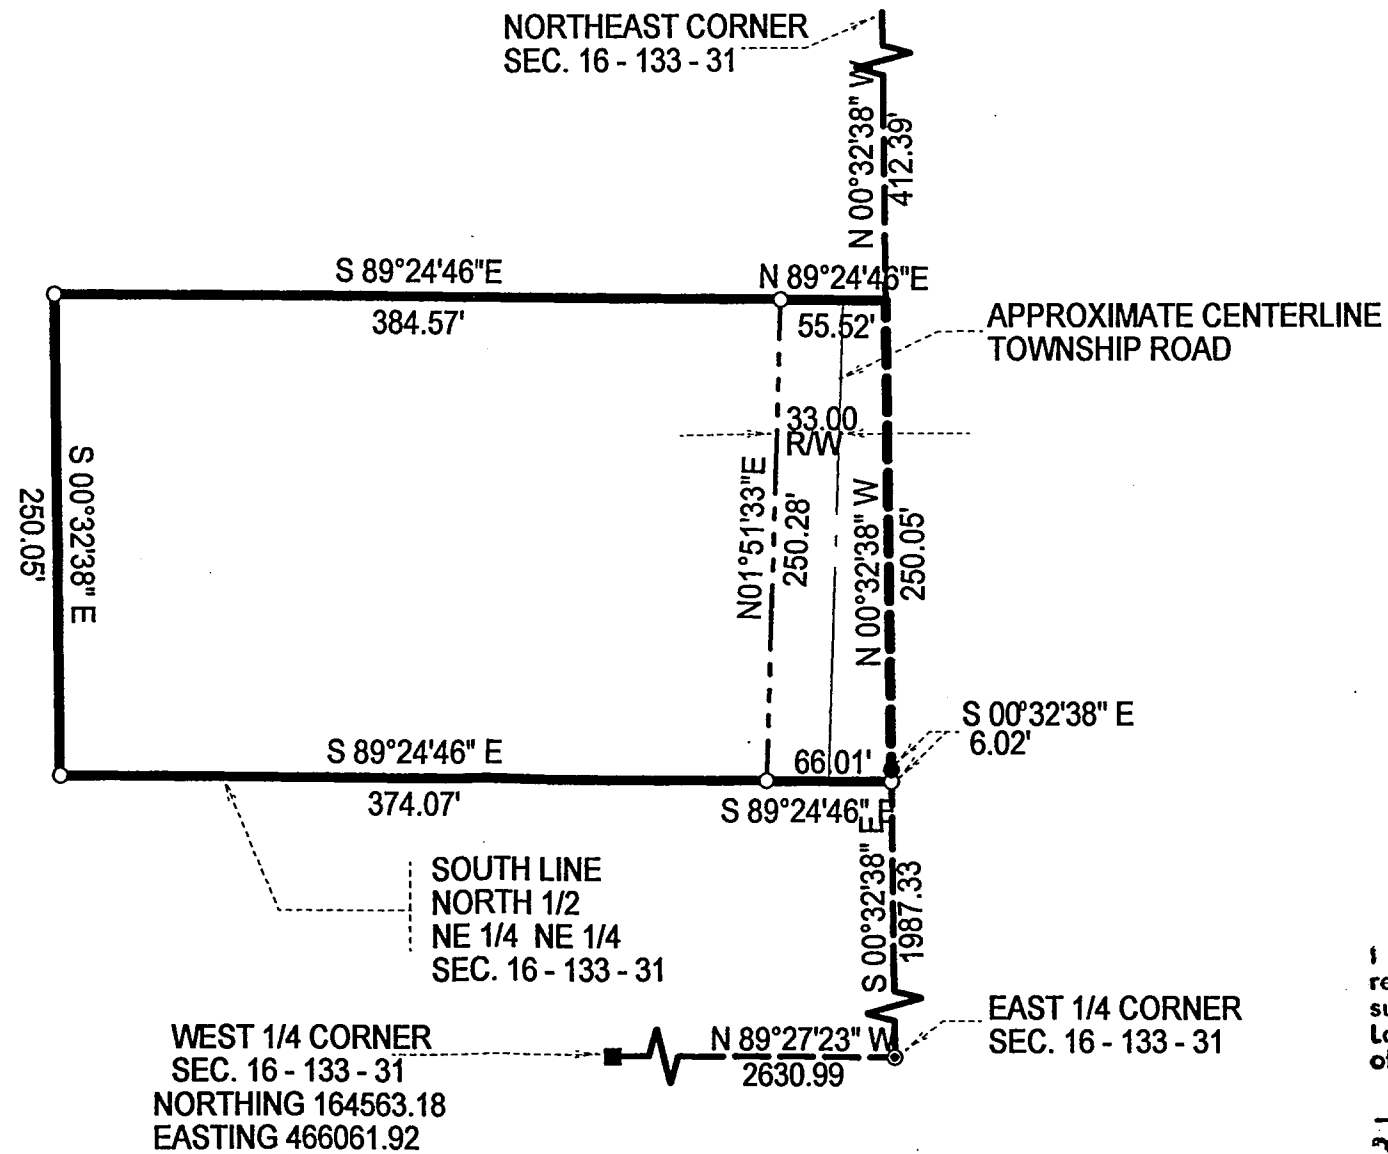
NORTHEAST CORNER
SEC. 16 - 133 - 31

N 00°32'38" W
412.39'

S 89°24'46"E
384.57'

N 89°24'46"E
55.52'

APPROXIMATE CENTERLINE
TOWNSHIP ROAD

33.00
R/W

S 00°32'38" E
250.05'

N01°51'33"E
250.28'

N 00°32'38" W
250.05'

S 00°32'38" E
6.02'

S 89°24'46" E
66.01'
374.07'

S 89°24'46" E

S 00°32'38" E
1987.33

SOUTH LINE
NORTH 1/2
NE 1/4 NE 1/4
SEC. 16 - 133 - 31

WEST 1/4 CORNER
SEC. 16 - 133 - 31
NORTHING 164563.18
EASTING 466061.92

N 89°27'23" W
2630.99

EAST 1/4 CORNER
SEC. 16 - 133 - 31

I
re
su
Lo
of
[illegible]